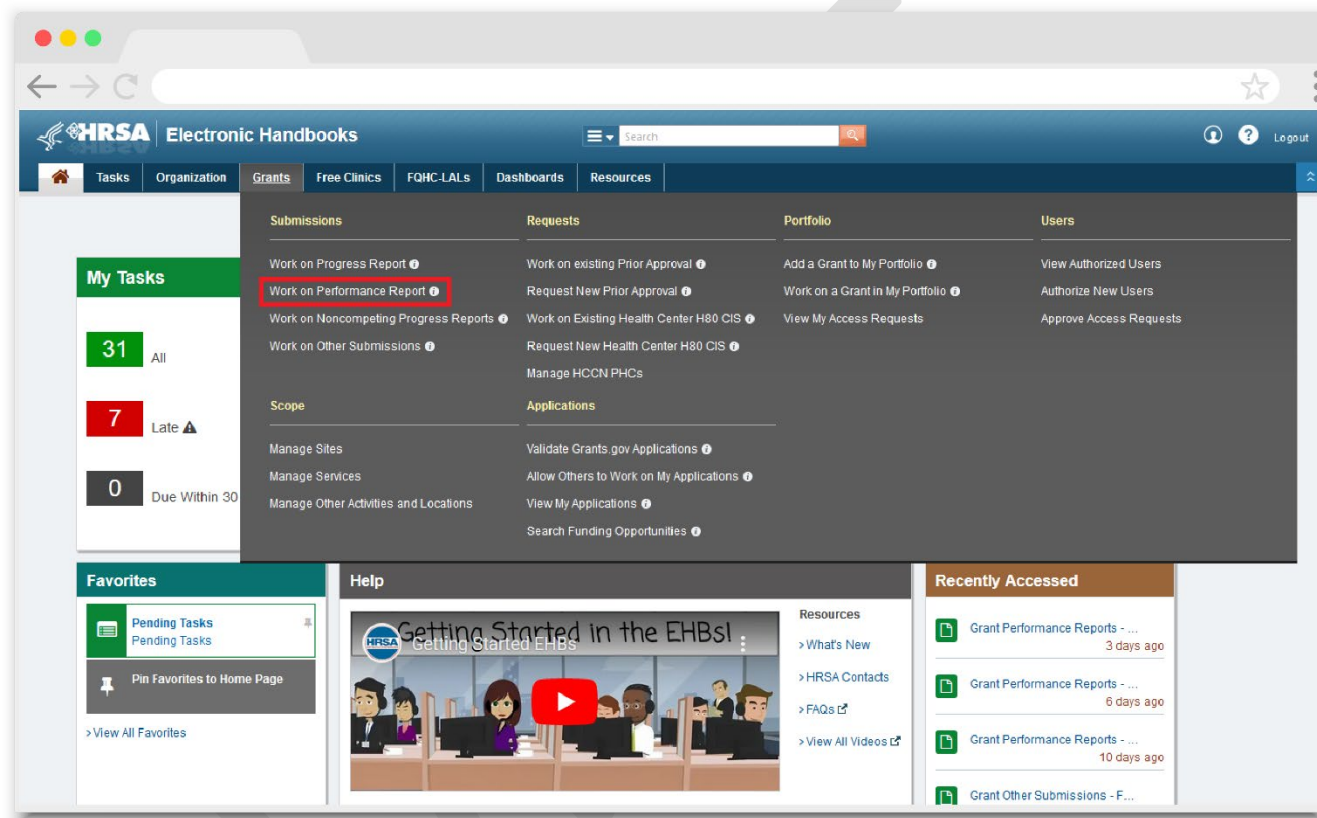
HRSA Electronic Handbooks

Search

Logout

Tasks Organization Grants Free Clinics FQHC-LALs Dashboards Resources

Submissions

Work on Progress Report
Work on Performance Report
Work on Noncompeting Progress Reports
Work on Other Submissions

Scope

Manage Sites
Manage Services
Manage Other Activities and Locations

Requests

Work on existing Prior Approval
Request New Prior Approval
Work on Existing Health Center H80 CIS
Request New Health Center H80 CIS
Manage HCCN PHCs

Applications

Validate Grants.gov Applications
Allow Others to Work on My Applications
View My Applications
Search Funding Opportunities

Portfolio

Add a Grant to My Portfolio
Work on a Grant in My Portfolio
View My Access Requests

Users

View Authorized Users
Authorize New Users
Approve Access Requests

My Tasks

31 All

7 Late

0 Due Within 30

Favorites

Pending Tasks
Pending Tasks

Pin Favorites to Home Page

> View All Favorites

Help

Getting Started in the EHBs!
HRSA Getting Started EHBs

Resources

> What's New
> HRSA Contacts
> FAQs
> View All Videos

Recently Accessed

Grant Performance Reports - ...
3 days ago

Grant Performance Reports - ...
6 days ago

Grant Performance Reports - ...
10 days ago

Grant Other Submissions - F...